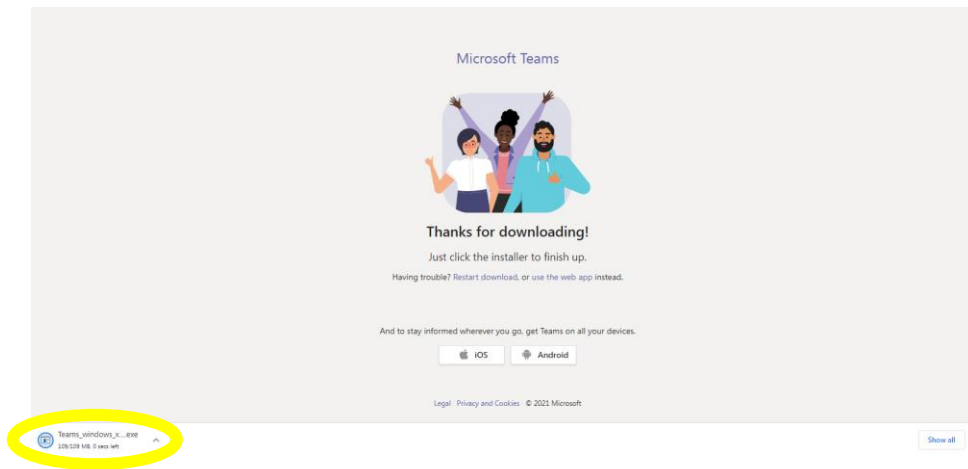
Microsoft Teams

Thanks for downloading!

Just click the installer to finish up.

Having trouble? Restart download, or use the web app instead.

And to stay informed wherever you go, get Teams on all your devices.

iOS Android

Legal Privacy and Cookies © 2021 Microsoft

Teams_windows_x....exe
109/109 MB, 0 secs left

Show all